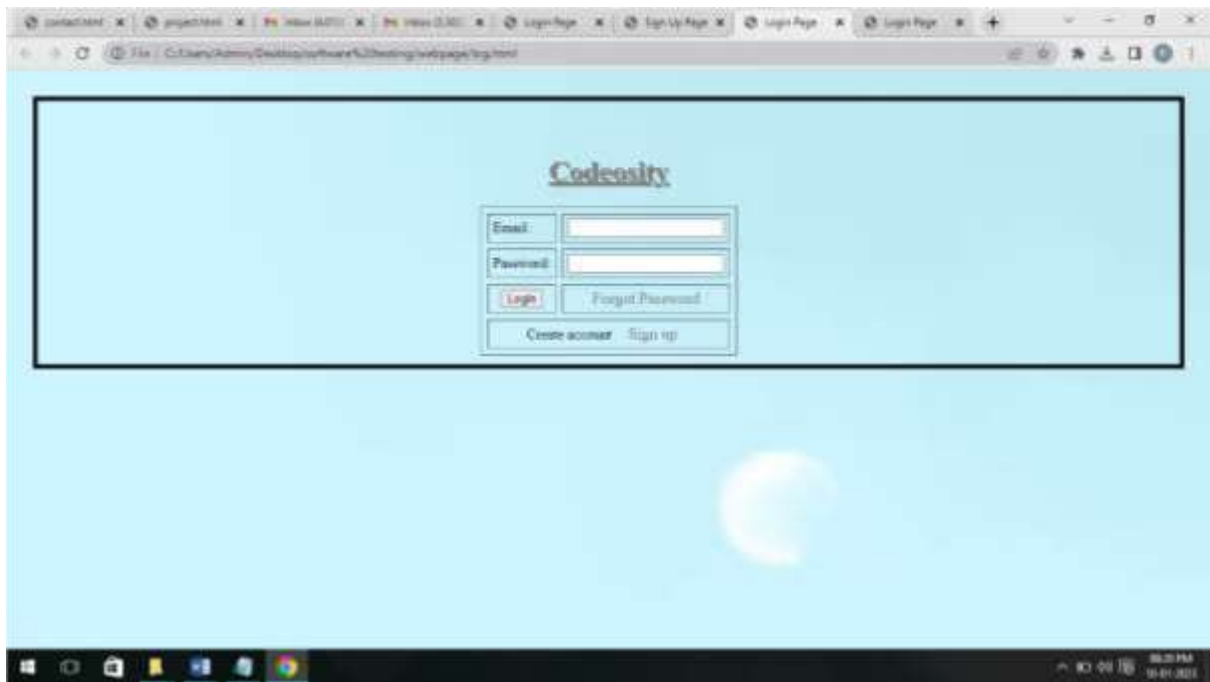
contact.html × project.html × Inbox (401) × Inbox (3,30) × Login Page × Sign Up Page × Login Page × Login Page × +

File | C:/Users/Admin/Desktop/software%20testing/webpage/log.html

Codeosity

Email:
Password:
Login
Forgot Password
Create account Sign up

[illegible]